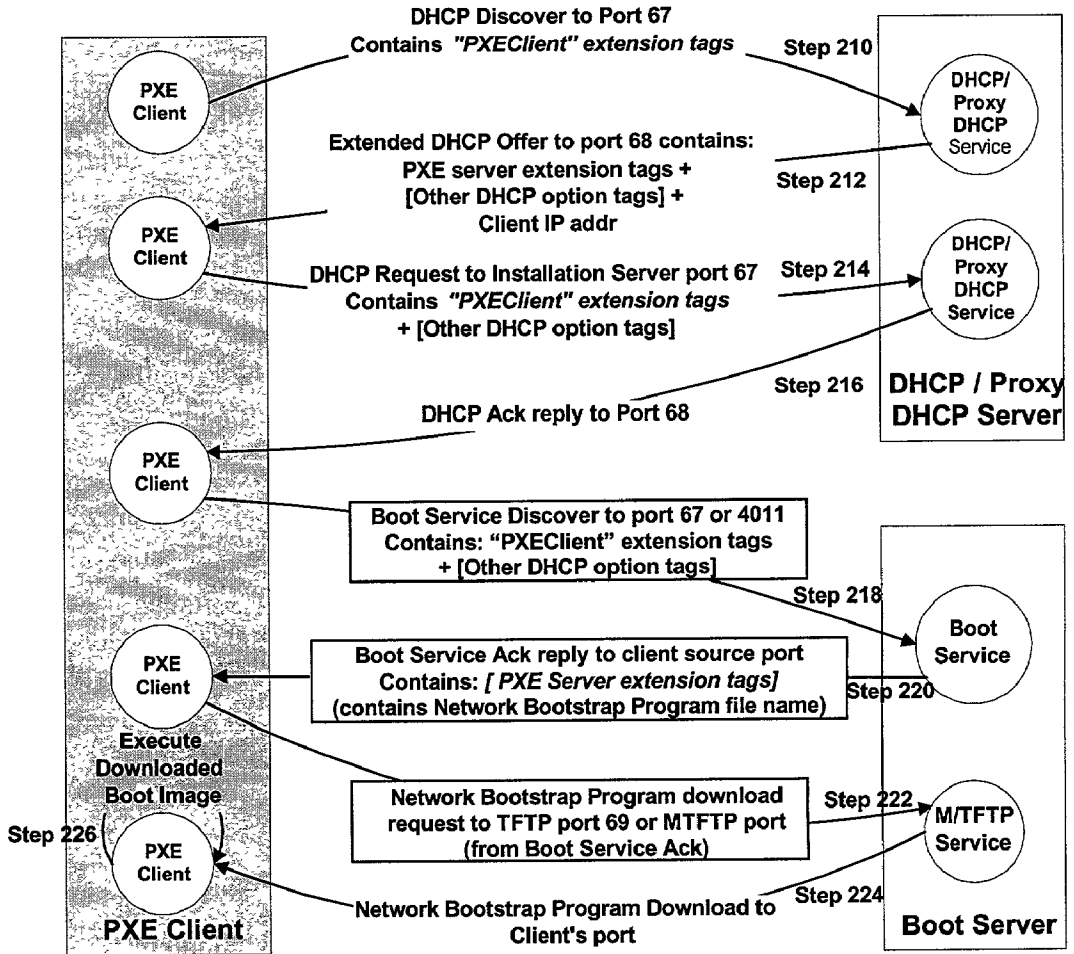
DHCP Discover to Port 67
Contains "PXEClient" extension tags

Step 210

PXE Client

DHCP/ Proxy DHCP Service

Extended DHCP Offer to port 68 contains:
PXE server extension tags +
[Other DHCP option tags] +
Client IP addr

Step 212

PXE Client

DHCP Request to Installation Server port 67
Contains "PXEClient" extension tags
+ [Other DHCP option tags]

Step 214

DHCP/ Proxy DHCP Service

Step 216

DHCP / Proxy DHCP Server

DHCP Ack reply to Port 68

PXE Client

Boot Service Discover to port 67 or 4011
Contains: "PXEClient" extension tags
+ [Other DHCP option tags]

Step 218

Boot Service

PXE Client

Boot Service Ack reply to client source port
Contains: [ PXE Server extension tags]
(contains Network Bootstrap Program file name)

Step 220

Execute Downloaded Boot Image

Network Bootstrap Program download
request to TFTP port 69 or MTFTP port
(from Boot Service Ack)

Step 222

M/TFTP Service

Step 226

PXE Client

Step 224

Network Bootstrap Program Download to
Client's port

PXE Client

Boot Server